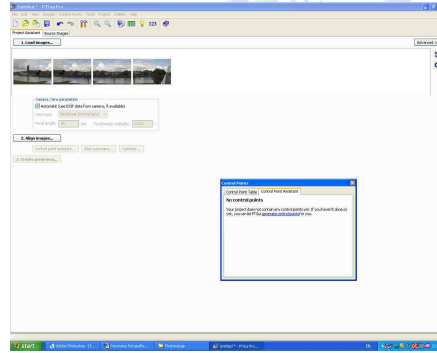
Untitled * - PTGui Pro

File Edit View Images Control Points Tools Project Options Help

Project Assistant Source Images

1. Load images...

Advanced >>

Camera / lens parameters

Automatic (use EXIF data from camera, if available)

Lens type: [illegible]

Focal length: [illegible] mm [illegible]

2. Align images...

Control point assistant... Align panorama... Optimize...

3. Create panorama...

Control Points

Control Point Table Control Point Assistant

No control points

Your project does not contain any control points yet. If you haven't done so yet, you can let PTGui generate control points for you.

Start Adobe Photoshop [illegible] Panorama fotografia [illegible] Photoimage Untitled * - PTGui Pro